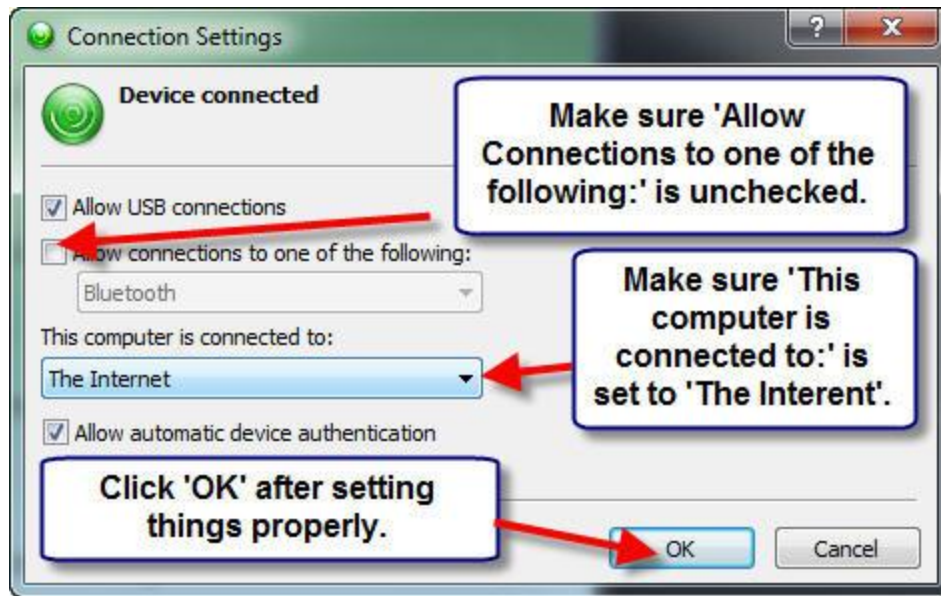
Connection Settings

?

X

Device connected

Make sure 'Allow Connections to one of the following:' is unchecked.

Allow USB connections

Allow connections to one of the following:

Bluetooth

Make sure 'This computer is connected to:' is set to 'The Interent'.

This computer is connected to:

The Internet

Allow automatic device authentication

Click 'OK' after setting things properly.

OK

Cancel